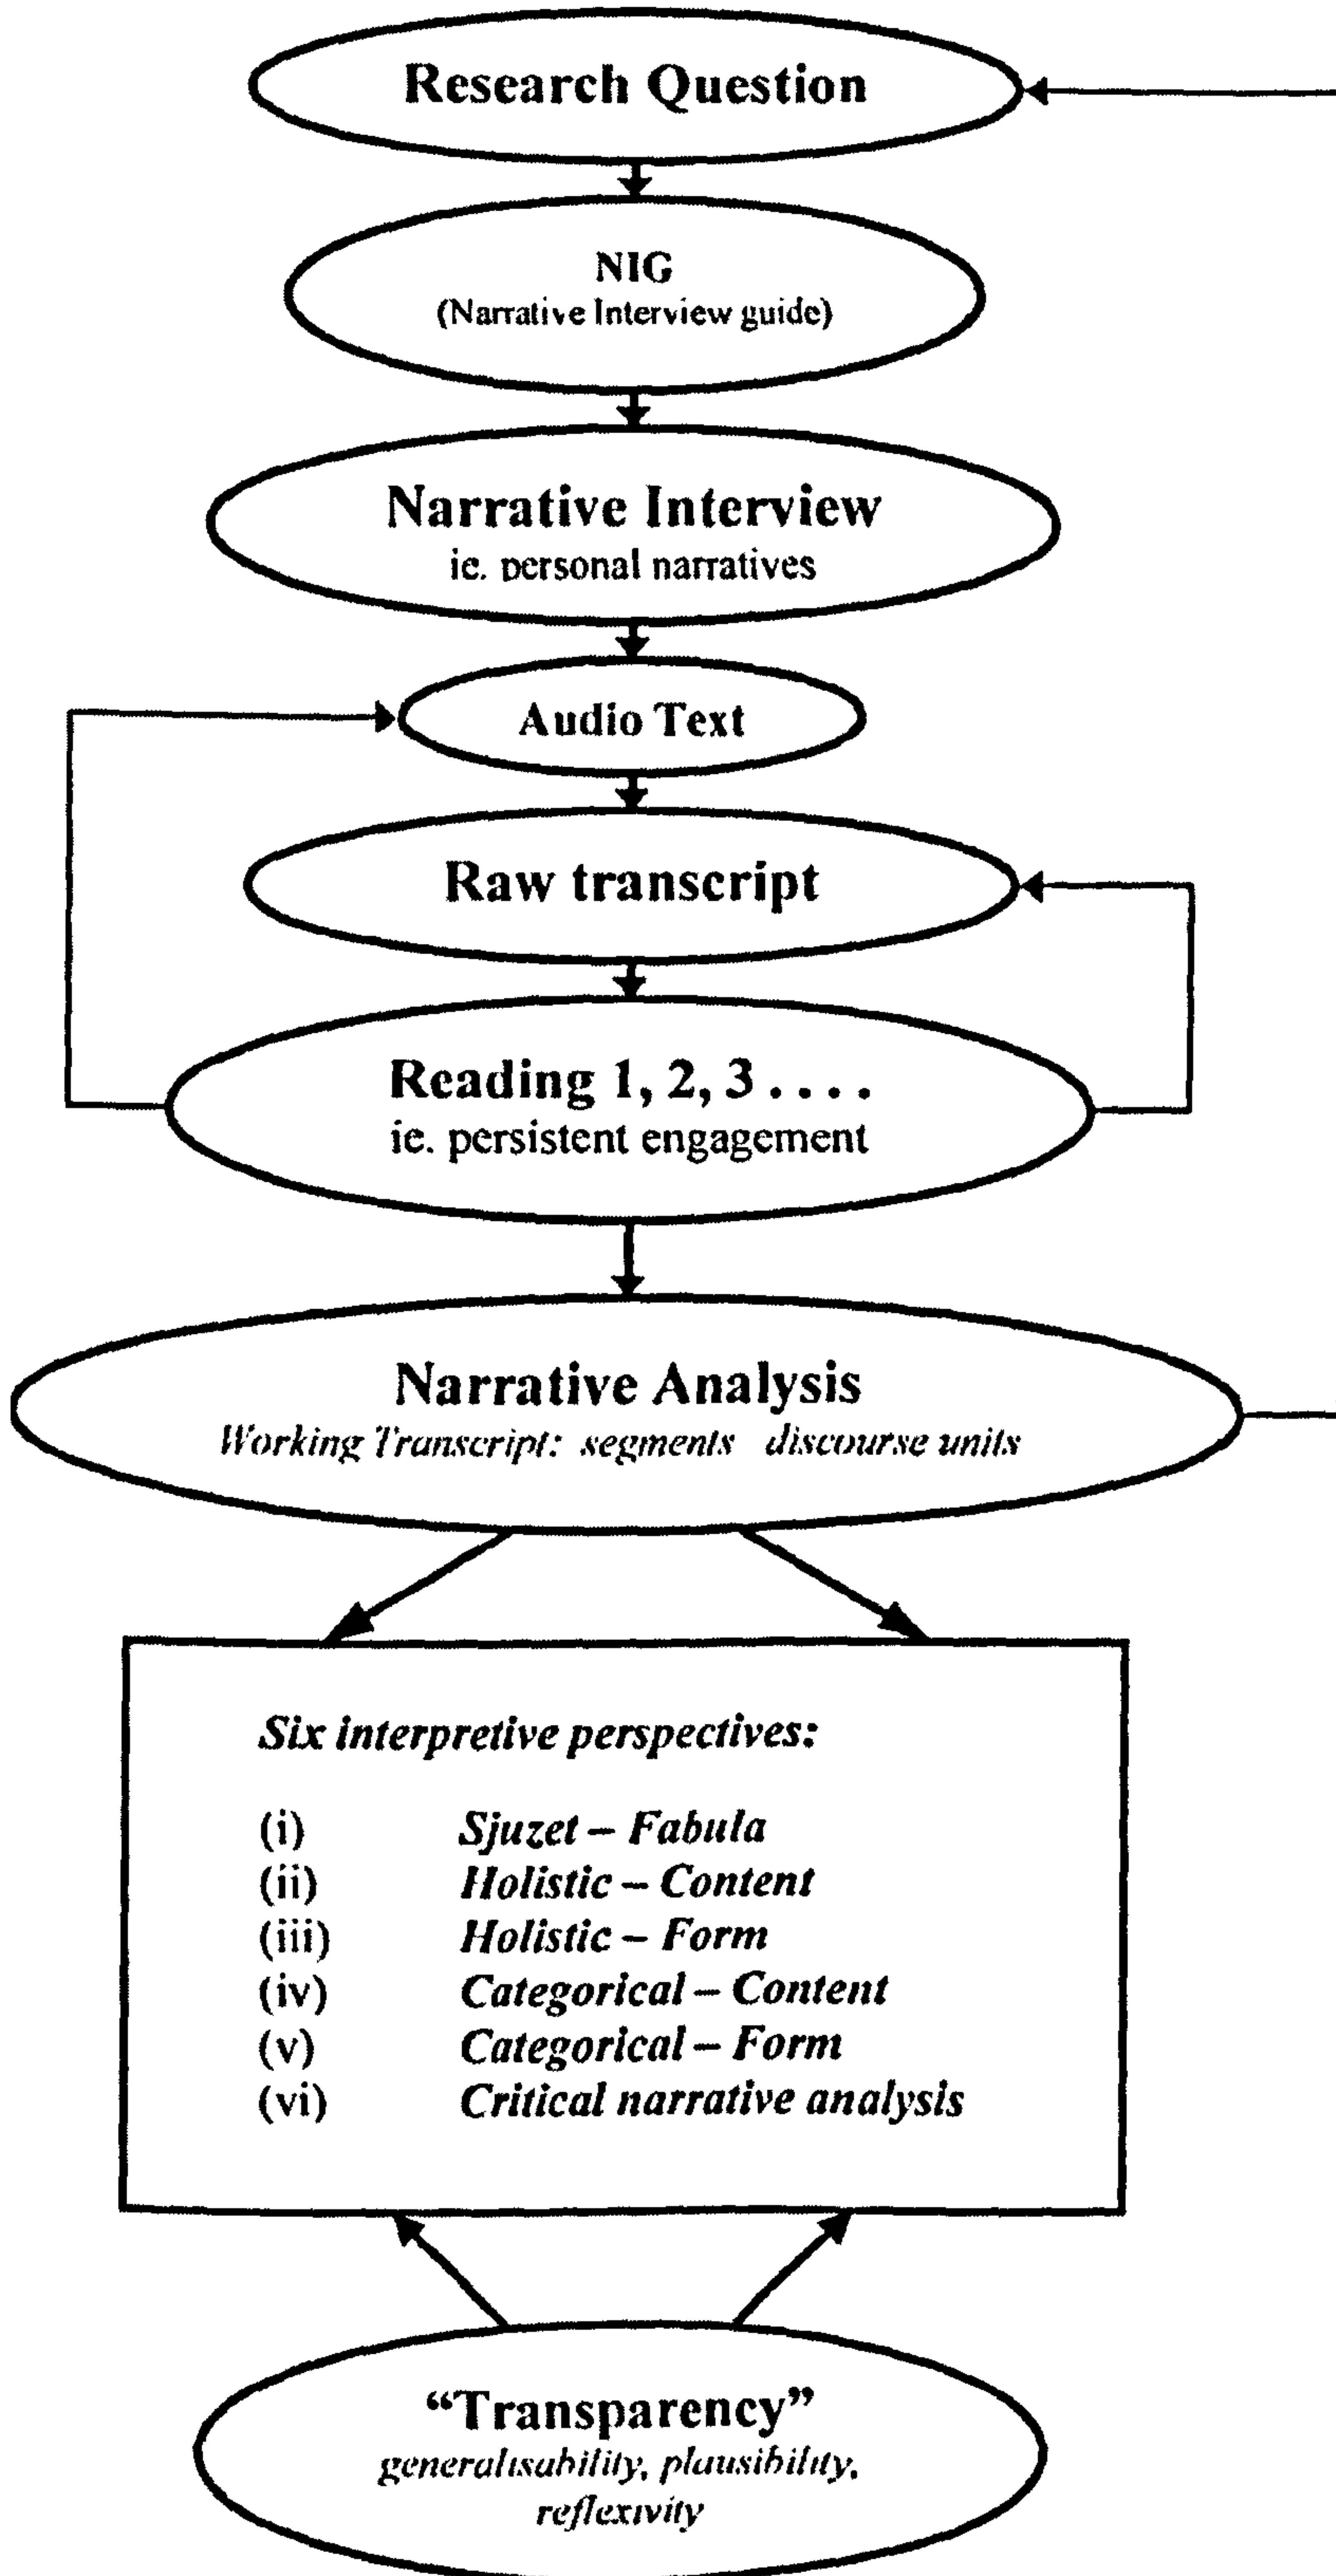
Research Question

NIG
(Narrative Interview guide)

Narrative Interview
ie. personal narratives

Audio Text

Raw transcript

Reading 1, 2, 3 . . . .
ie. persistent engagement

Narrative Analysis
*Working Transcript: segments discourse units*

*Six interpretive perspectives:*

(i) *Sjuzet – Fabula*
(ii) *Holistic – Content*
(iii) *Holistic – Form*
(iv) *Categorical – Content*
(v) *Categorical – Form*
(vi) *Critical narrative analysis*

"Transparency"
*generalisability, plausibility, reflexivity*